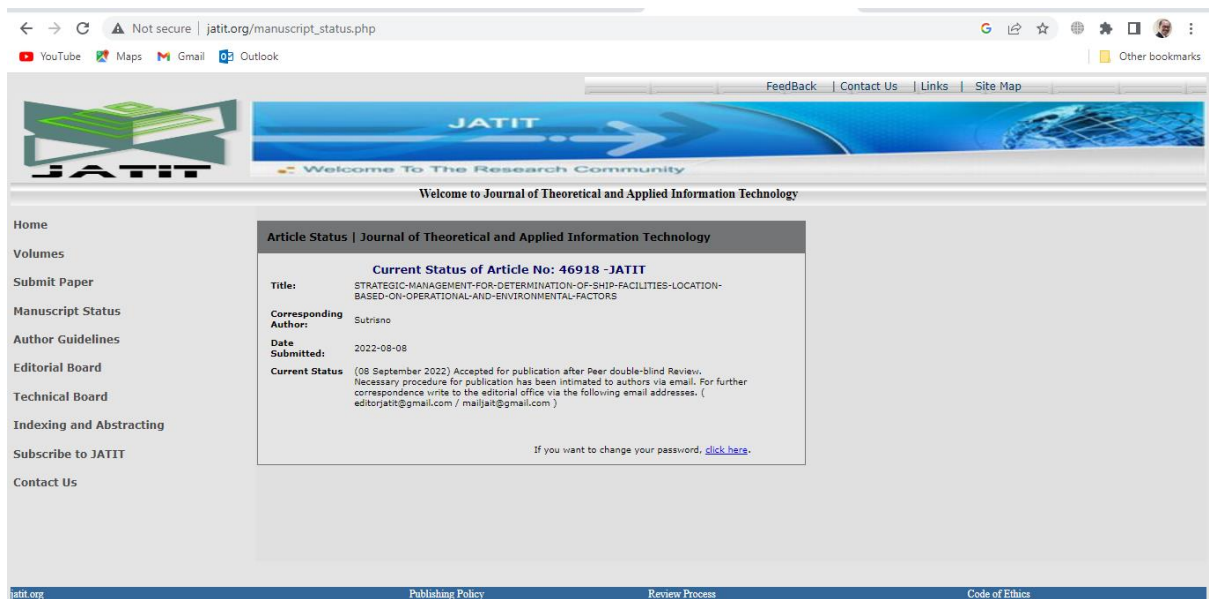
Not secure | jatit.org/manuscript_status.php

YouTube Maps Gmail Outlook

Other bookmarks

FeedBack | Contact Us | Links | Site Map

JATIT

JATIT

Welcome To The Research Community

Welcome to Journal of Theoretical and Applied Information Technology

Home

Volumes

Submit Paper

Manuscript Status

Author Guidelines

Editorial Board

Technical Board

Indexing and Abstracting

Subscribe to JATIT

Contact Us

Article Status | Journal of Theoretical and Applied Information Technology

Current Status of Article No: 46918 -JATIT

| | |
|---|---|
| Title: | STRATEGIC-MANAGEMENT-FOR-DETERMINATION-OF-SHIP-FACILITIES-LOCATION-BASED-ON-OPERATIONAL-AND-ENVIRONMENTAL-FACTORS |
| Corresponding Author: | Sutrisno |
| Date Submitted: | 2022-08-08 |
| Current Status | (08 September 2022) Accepted for publication after Peer double-blind Review. Necessary procedure for publication has been intimated to authors via email. For further correspondence write to the editorial office via the following email addresses. ( editorjatit@gmail.com / mailjait@gmail.com ) |

If you want to change your password, click here.

jatit.org Publishing Policy Review Process Code of Ethics